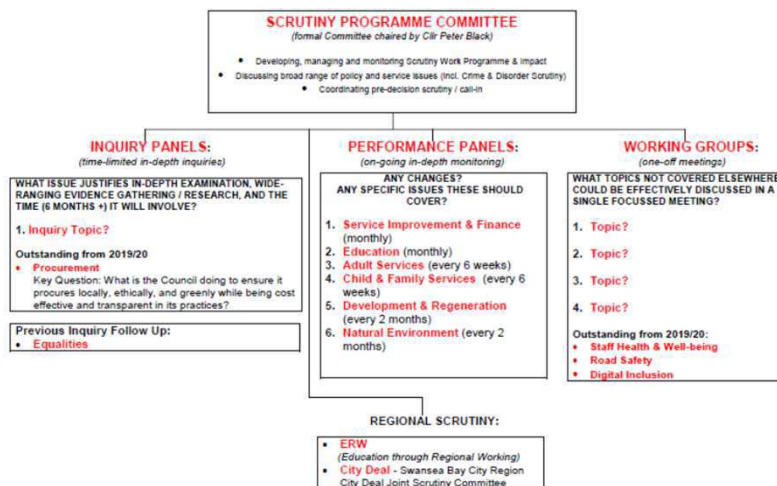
SCRUTINY PROGRAMME COMMITTEE
(formal Committee chaired by Cllr Peter Black)

- Developing, managing and monitoring Scrutiny Work Programme & Impact
- Discussing broad range of policy and service issues (Incl. Crime & Disorder Scrutiny)
- Coordinating pre-decision scrutiny / call-in

INQUIRY PANELS:
(time-limited in-depth inquiries)

WHAT ISSUE JUSTIFIES IN-DEPTH EXAMINATION, WIDE-RANGING EVIDENCE GATHERING / RESEARCH, AND THE TIME (6 MONTHS +) IT WILL INVOLVE?

1. Inquiry Topic?

Outstanding from 2019/20
- Procurement
Key Question: What is the Council doing to ensure it procures locally, ethically, and greenly while being cost effective and transparent in its practices?

Previous Inquiry Follow Up:
- Equalities

PERFORMANCE PANELS:
(on-going in-depth monitoring)

ANY CHANGES?
ANY SPECIFIC ISSUES THESE SHOULD COVER?

1. Service Improvement & Finance (monthly)
2. Education (monthly)
3. Adult Services (every 6 weeks)
4. Child & Family Services (every 6 weeks)
5. Development & Regeneration (every 2 months)
6. Natural Environment (every 2 months)

WORKING GROUPS:
(one-off meetings)

WHAT TOPICS NOT COVERED ELSEWHERE COULD BE EFFECTIVELY DISCUSSED IN A SINGLE FOCUSSED MEETING?

1. Topic?

2. Topic?

3. Topic?

4. Topic?

Outstanding from 2019/20:
- Staff Health & Well-being
- Road Safety
- Digital Inclusion

REGIONAL SCRUTINY:

- ERW
(Education through Regional Working)
- City Deal - Swansea Bay City Region City Deal Joint Scrutiny Committee